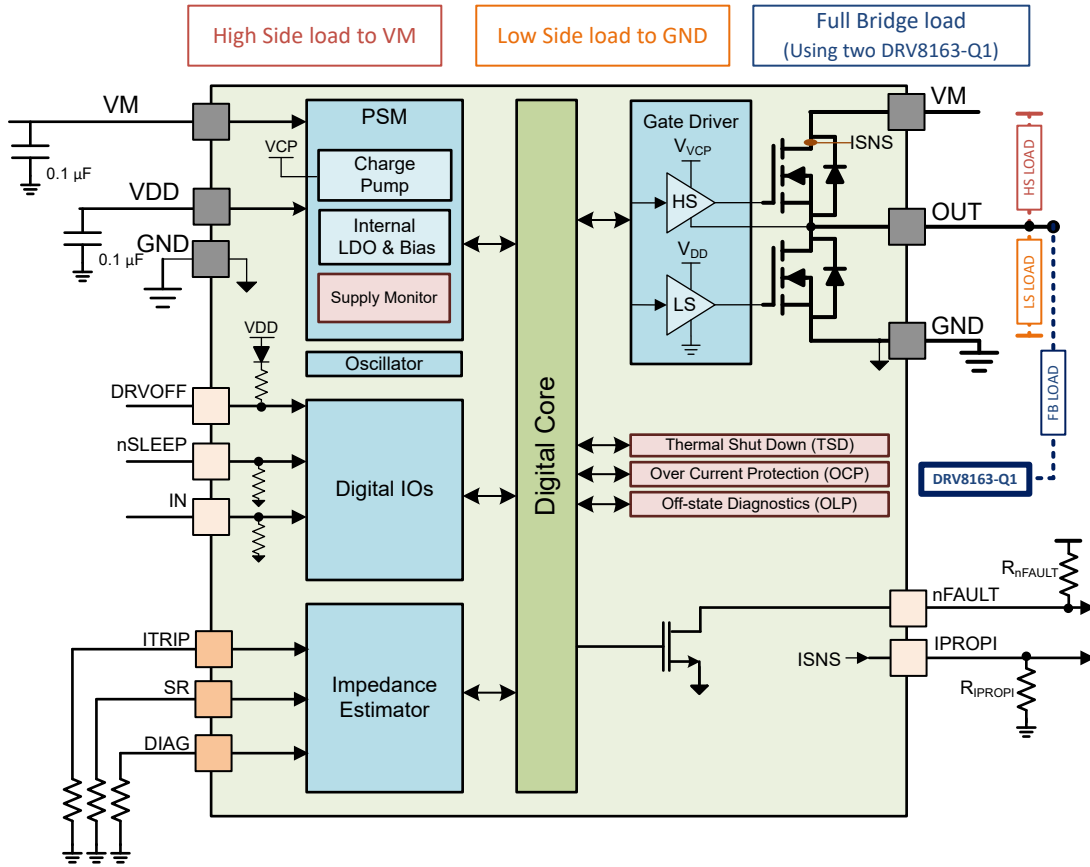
High Side load to VM

Low Side load to GND

Full Bridge load
(Using two DRV8163-Q1)

VM
0.1 µF
VDD
0.1 µF
GND

PSM
VCP
Charge Pump
Internal LDO & Bias
Supply Monitor

Oscillator

VDD

DRVOFF
nSLEEP
IN

Digital IOs

ITRIP
SR
DIAG

Impedance Estimator

Digital Core

Gate Driver
$V_{VCP}$
HS
$V_{DD}$
LS

ISNS

VM
OUT
GND

HS LOAD
LS LOAD
FB LOAD

Thermal Shut Down (TSD)
Over Current Protection (OCP)
Off-state Diagnostics (OLP)

DRV8163-Q1

$R_{nFAULT}$
nFAULT
ISNS
IPROPI
$R_{IPROPI}$